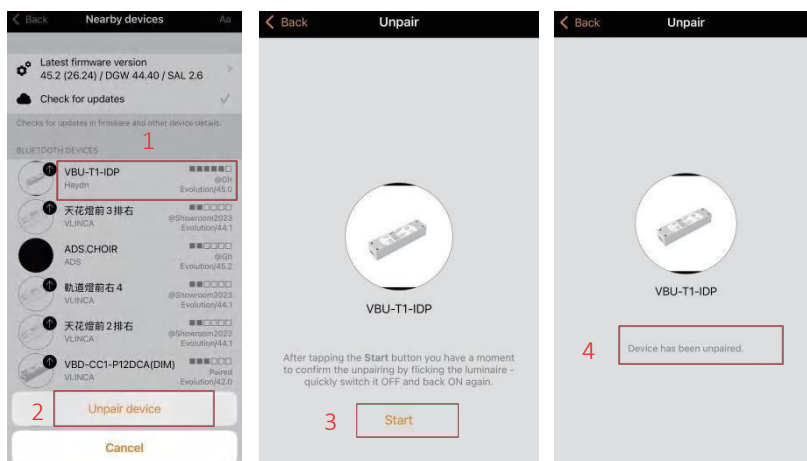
Back Nearby devices Aa

Latest firmware version
45.2 (26.24) / DGW 44.40 / SAL 2.6

Check for updates

Checks for updates in firmware and other device details.

BLUETOOTH DEVICES

1

VBU-T1-IDP
Haydn
@Gli
Evolution/45.0

天花燈前3排右
VLINCA
@Showroom2023
Evolution/44.1

ADS.CHOIR
ADS
@Gli
Evolution/45.2

軌道燈前右4
VLINCA
@Showroom2023
Evolution/44.1

天花燈前2排右
VLINCA
@Showroom2023
Evolution/44.1

VBD-CC1-P12DCA(DIM)
VLINCA
Paired
Evolution/42.0

2 Unpair device

Cancel

Back Unpair

VBU-T1-IDP

After tapping the Start button you have a moment to confirm the unpairing by flicking the luminaire - quickly switch it OFF and back ON again.

3 Start

Back Unpair

VBU-T1-IDP

4 Device has been unpaired.